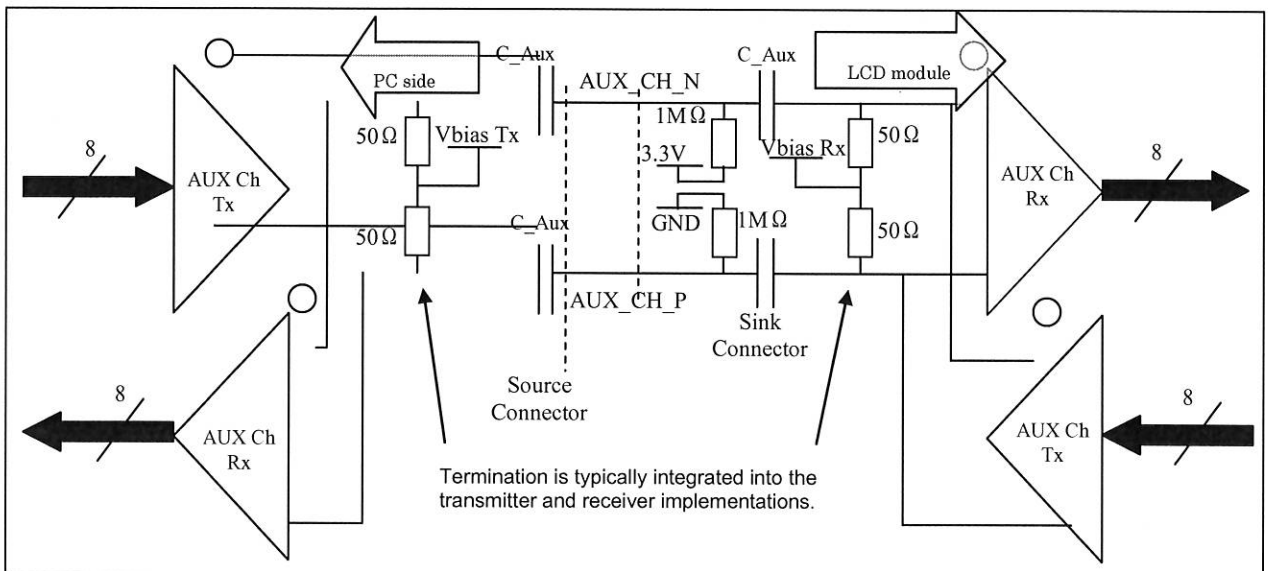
PC side

C_Aux

AUX_CH_N

C_Aux

LCD module

8

AUX Ch Tx

50 Ω

Vbias Tx

50 Ω

C_Aux

1M Ω

3.3V

GND

1M Ω

Vbias Rx

50 Ω

50 Ω

AUX Ch Rx

8

AUX_CH_P

Sink Connector

Source Connector

8

AUX Ch Rx

AUX Ch Tx

8

Termination is typically integrated into the transmitter and receiver implementations.